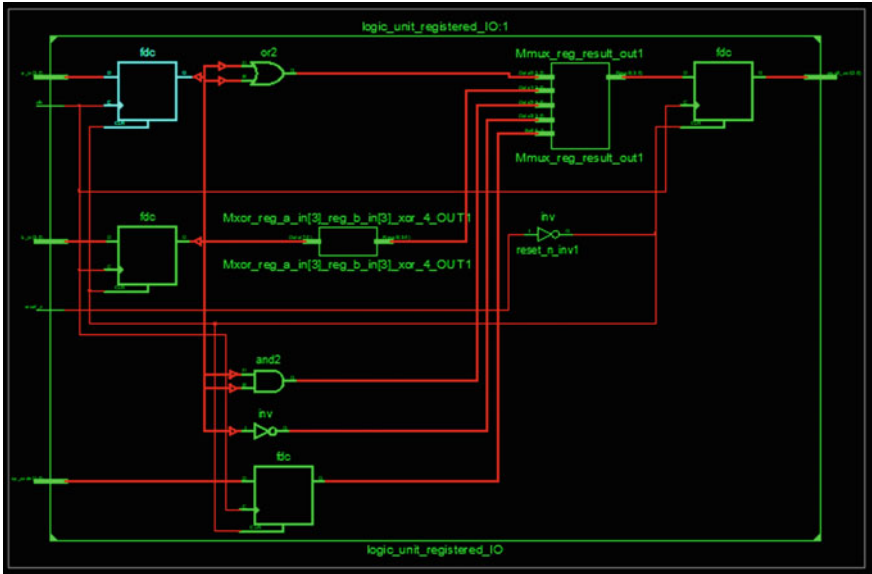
logic_unit_registered_IO:1

fdc

or2

Mmux_reg_result_out1

fdc

Mmux_reg_result_out1

fdc

Mxor_reg_a_in[3]_reg_b_in[3]_xor_4_OUT1

inv

reset_n_inv1

Mxor_reg_a_in[3]_reg_b_in[3]_xor_4_OUT1

and2

inv

fdc

logic_unit_registered_IO